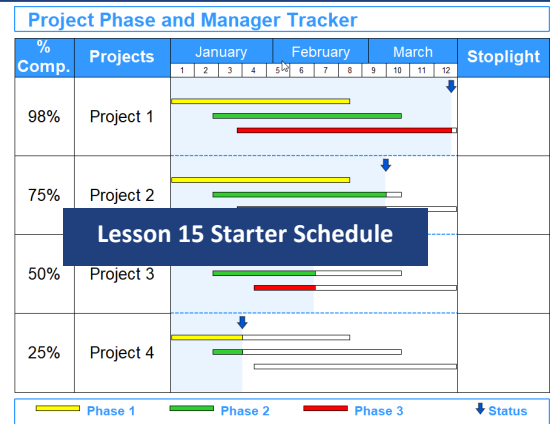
Project Phase and Manager Tracker

| % Comp. | Projects | January 1 2 3 4 / February 5 6 7 8 / March 9 10 11 12 | Stoplight |
|---|---|---|---|
| 98% | Project 1 | | |
| 75% | Project 2 | | |
| 50% | Project 3 | | |
| 25% | Project 4 | | |

Lesson 15 Starter Schedule

Phase 1 Phase 2 Phase 3 Status